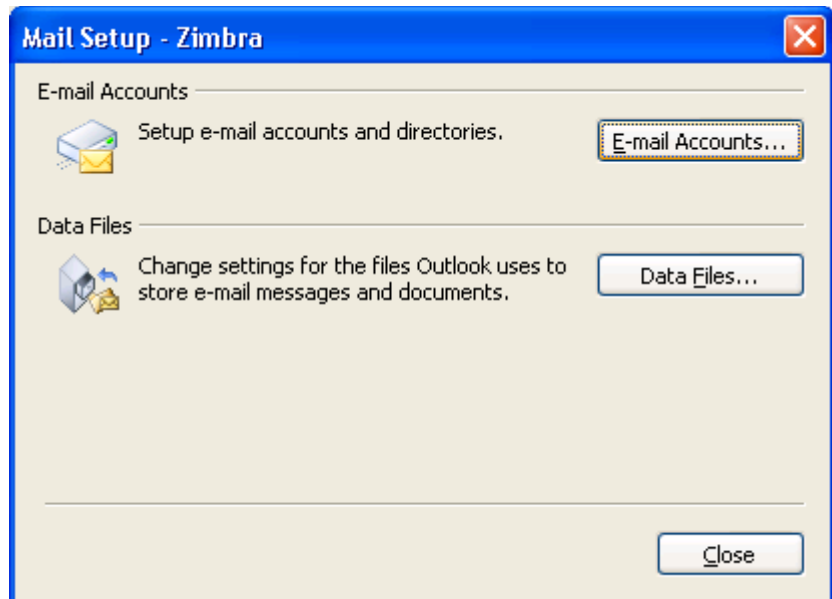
Mail Setup - Zimbra

E-mail Accounts

Setup e-mail accounts and directories.

E-mail Accounts...

Data Files

Change settings for the files Outlook uses to store e-mail messages and documents.

Data Files...

Close